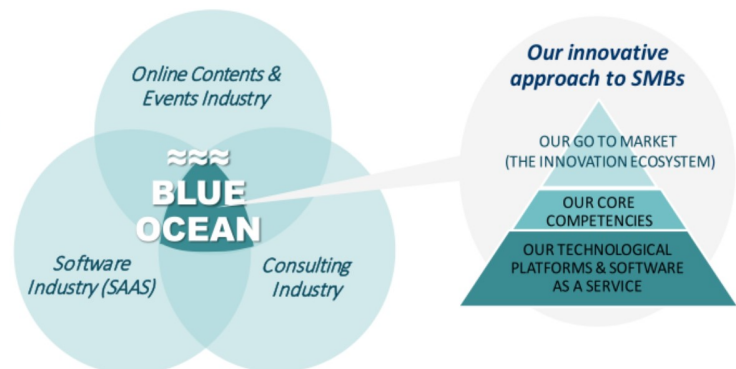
Online Contents & Events Industry

≈≈≈
BLUE OCEAN

Software Industry (SAAS)

Consulting Industry

Our innovative approach to SMBs

OUR GO TO MARKET (THE INNOVATION ECOSYSTEM)

OUR CORE COMPETENCIES

OUR TECHNOLOGICAL PLATFORMS & SOFTWARE AS A SERVICE